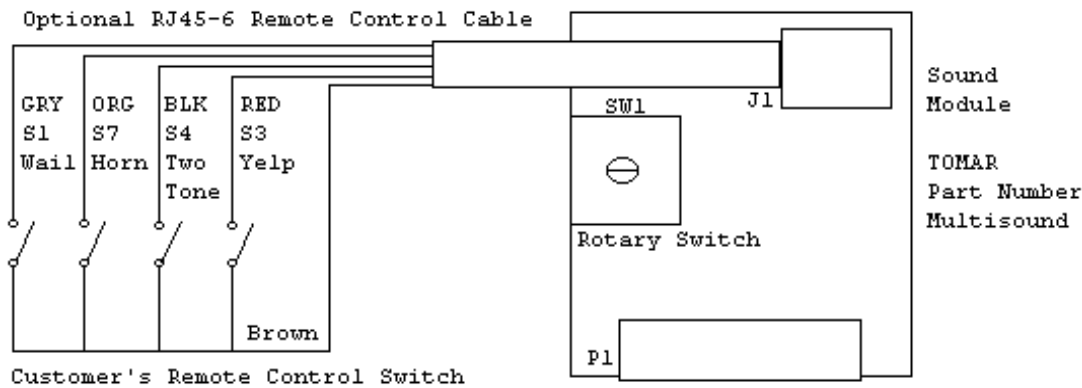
Optional RJ45-6 Remote Control Cable

GRY
S1
Wail

ORG
S7
Horn

BLK
S4
Two
Tone

RED
S3
Yelp

Brown

Customer's Remote Control Switch

J1

SW1

Rotary Switch

P1

Sound
Module

TOMAR
Part Number
Multisound